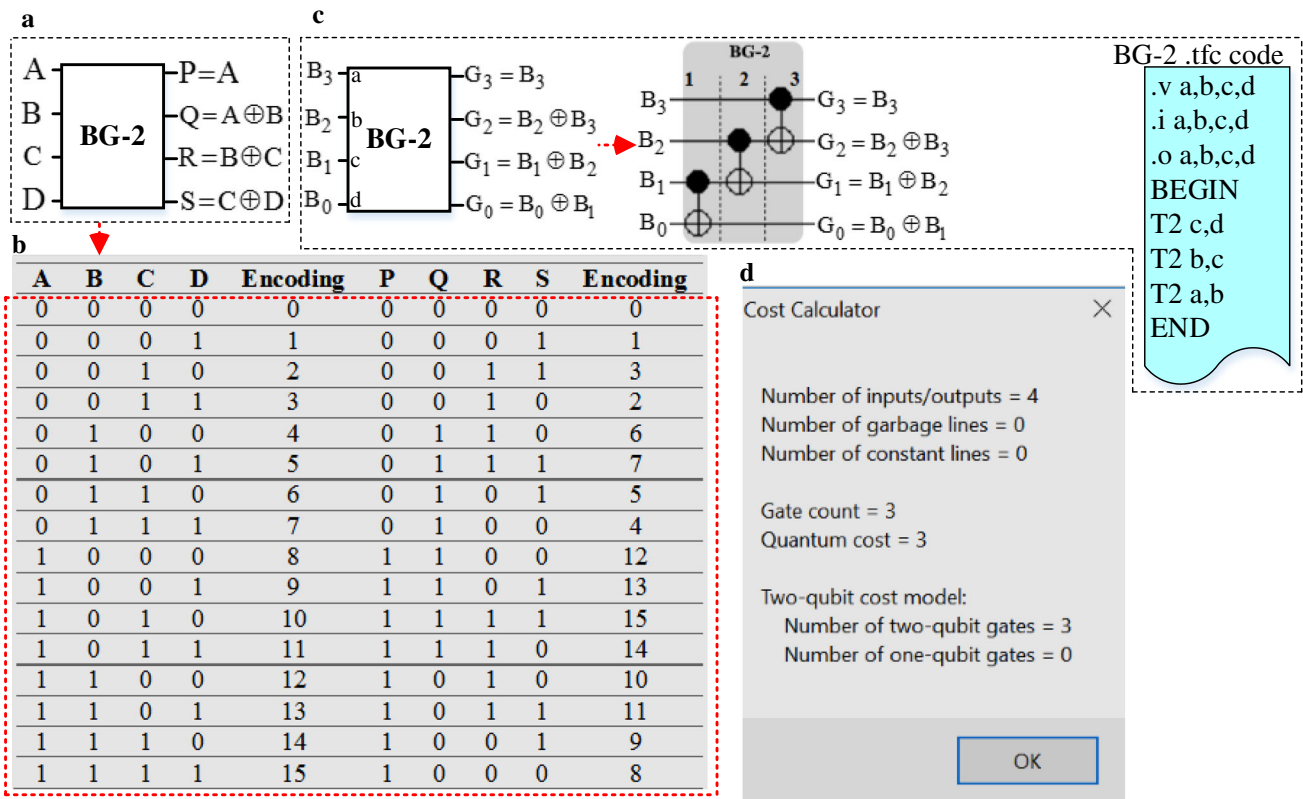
a

A
B
C
D
BG-2
P=A
Q=A$\oplus$B
R=B$\oplus$C
S=C$\oplus$D

c

$B_3$ a
$B_2$ b
$B_1$ c
$B_0$ d
BG-2
$G_3 = B_3$
$G_2 = B_2 \oplus B_3$
$G_1 = B_1 \oplus B_2$
$G_0 = B_0 \oplus B_1$

BG-2
1 2 3
$B_3$
$B_2$
$B_1$
$B_0$
$G_3 = B_3$
$G_2 = B_2 \oplus B_3$
$G_1 = B_1 \oplus B_2$
$G_0 = B_0 \oplus B_1$

BG-2 .tfc code
.v a,b,c,d
.i a,b,c,d
.o a,b,c,d
BEGIN
T2 c,d
T2 b,c
T2 a,b
END

b

| A | B | C | D | Encoding | P | Q | R | S | Encoding |
|---|---|---|---|---|---|---|---|---|---|
| 0 | 0 | 0 | 0 | 0 | 0 | 0 | 0 | 0 | 0 |
| 0 | 0 | 0 | 1 | 1 | 0 | 0 | 0 | 1 | 1 |
| 0 | 0 | 1 | 0 | 2 | 0 | 0 | 1 | 1 | 3 |
| 0 | 0 | 1 | 1 | 3 | 0 | 0 | 1 | 0 | 2 |
| 0 | 1 | 0 | 0 | 4 | 0 | 1 | 1 | 0 | 6 |
| 0 | 1 | 0 | 1 | 5 | 0 | 1 | 1 | 1 | 7 |
| 0 | 1 | 1 | 0 | 6 | 0 | 1 | 0 | 1 | 5 |
| 0 | 1 | 1 | 1 | 7 | 0 | 1 | 0 | 0 | 4 |
| 1 | 0 | 0 | 0 | 8 | 1 | 1 | 0 | 0 | 12 |
| 1 | 0 | 0 | 1 | 9 | 1 | 1 | 0 | 1 | 13 |
| 1 | 0 | 1 | 0 | 10 | 1 | 1 | 1 | 1 | 15 |
| 1 | 0 | 1 | 1 | 11 | 1 | 1 | 1 | 0 | 14 |
| 1 | 1 | 0 | 0 | 12 | 1 | 0 | 1 | 0 | 10 |
| 1 | 1 | 0 | 1 | 13 | 1 | 0 | 1 | 1 | 11 |
| 1 | 1 | 1 | 0 | 14 | 1 | 0 | 0 | 1 | 9 |
| 1 | 1 | 1 | 1 | 15 | 1 | 0 | 0 | 0 | 8 |

d

Cost Calculator ×

Number of inputs/outputs = 4
Number of garbage lines = 0
Number of constant lines = 0

Gate count = 3
Quantum cost = 3

Two-qubit cost model:
Number of two-qubit gates = 3
Number of one-qubit gates = 0

OK